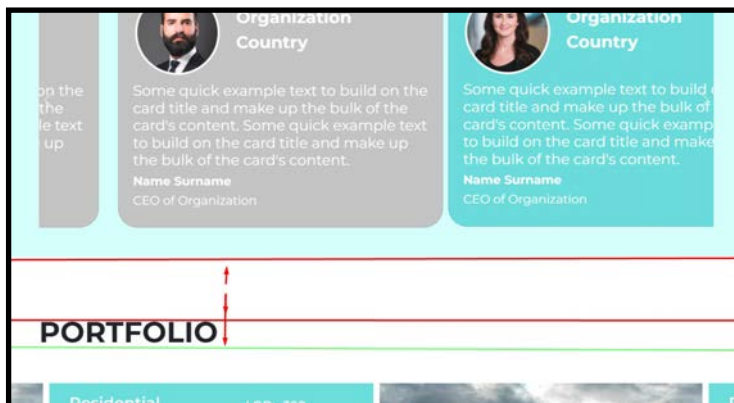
on the
the
le text
up

Organization
Country

Some quick example text to build on the card title and make up the bulk of the card's content. Some quick example text to build on the card title and make up the bulk of the card's content.

Name Surname

CEO of Organization

Organization
Country

Some quick example text to build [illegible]
card title and make up the bulk of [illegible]
card's content. Some quick examp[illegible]
to build on the card title and make
the bulk of the card's content.

Name Surname

CEO of Organization

PORTFOLIO

Residential